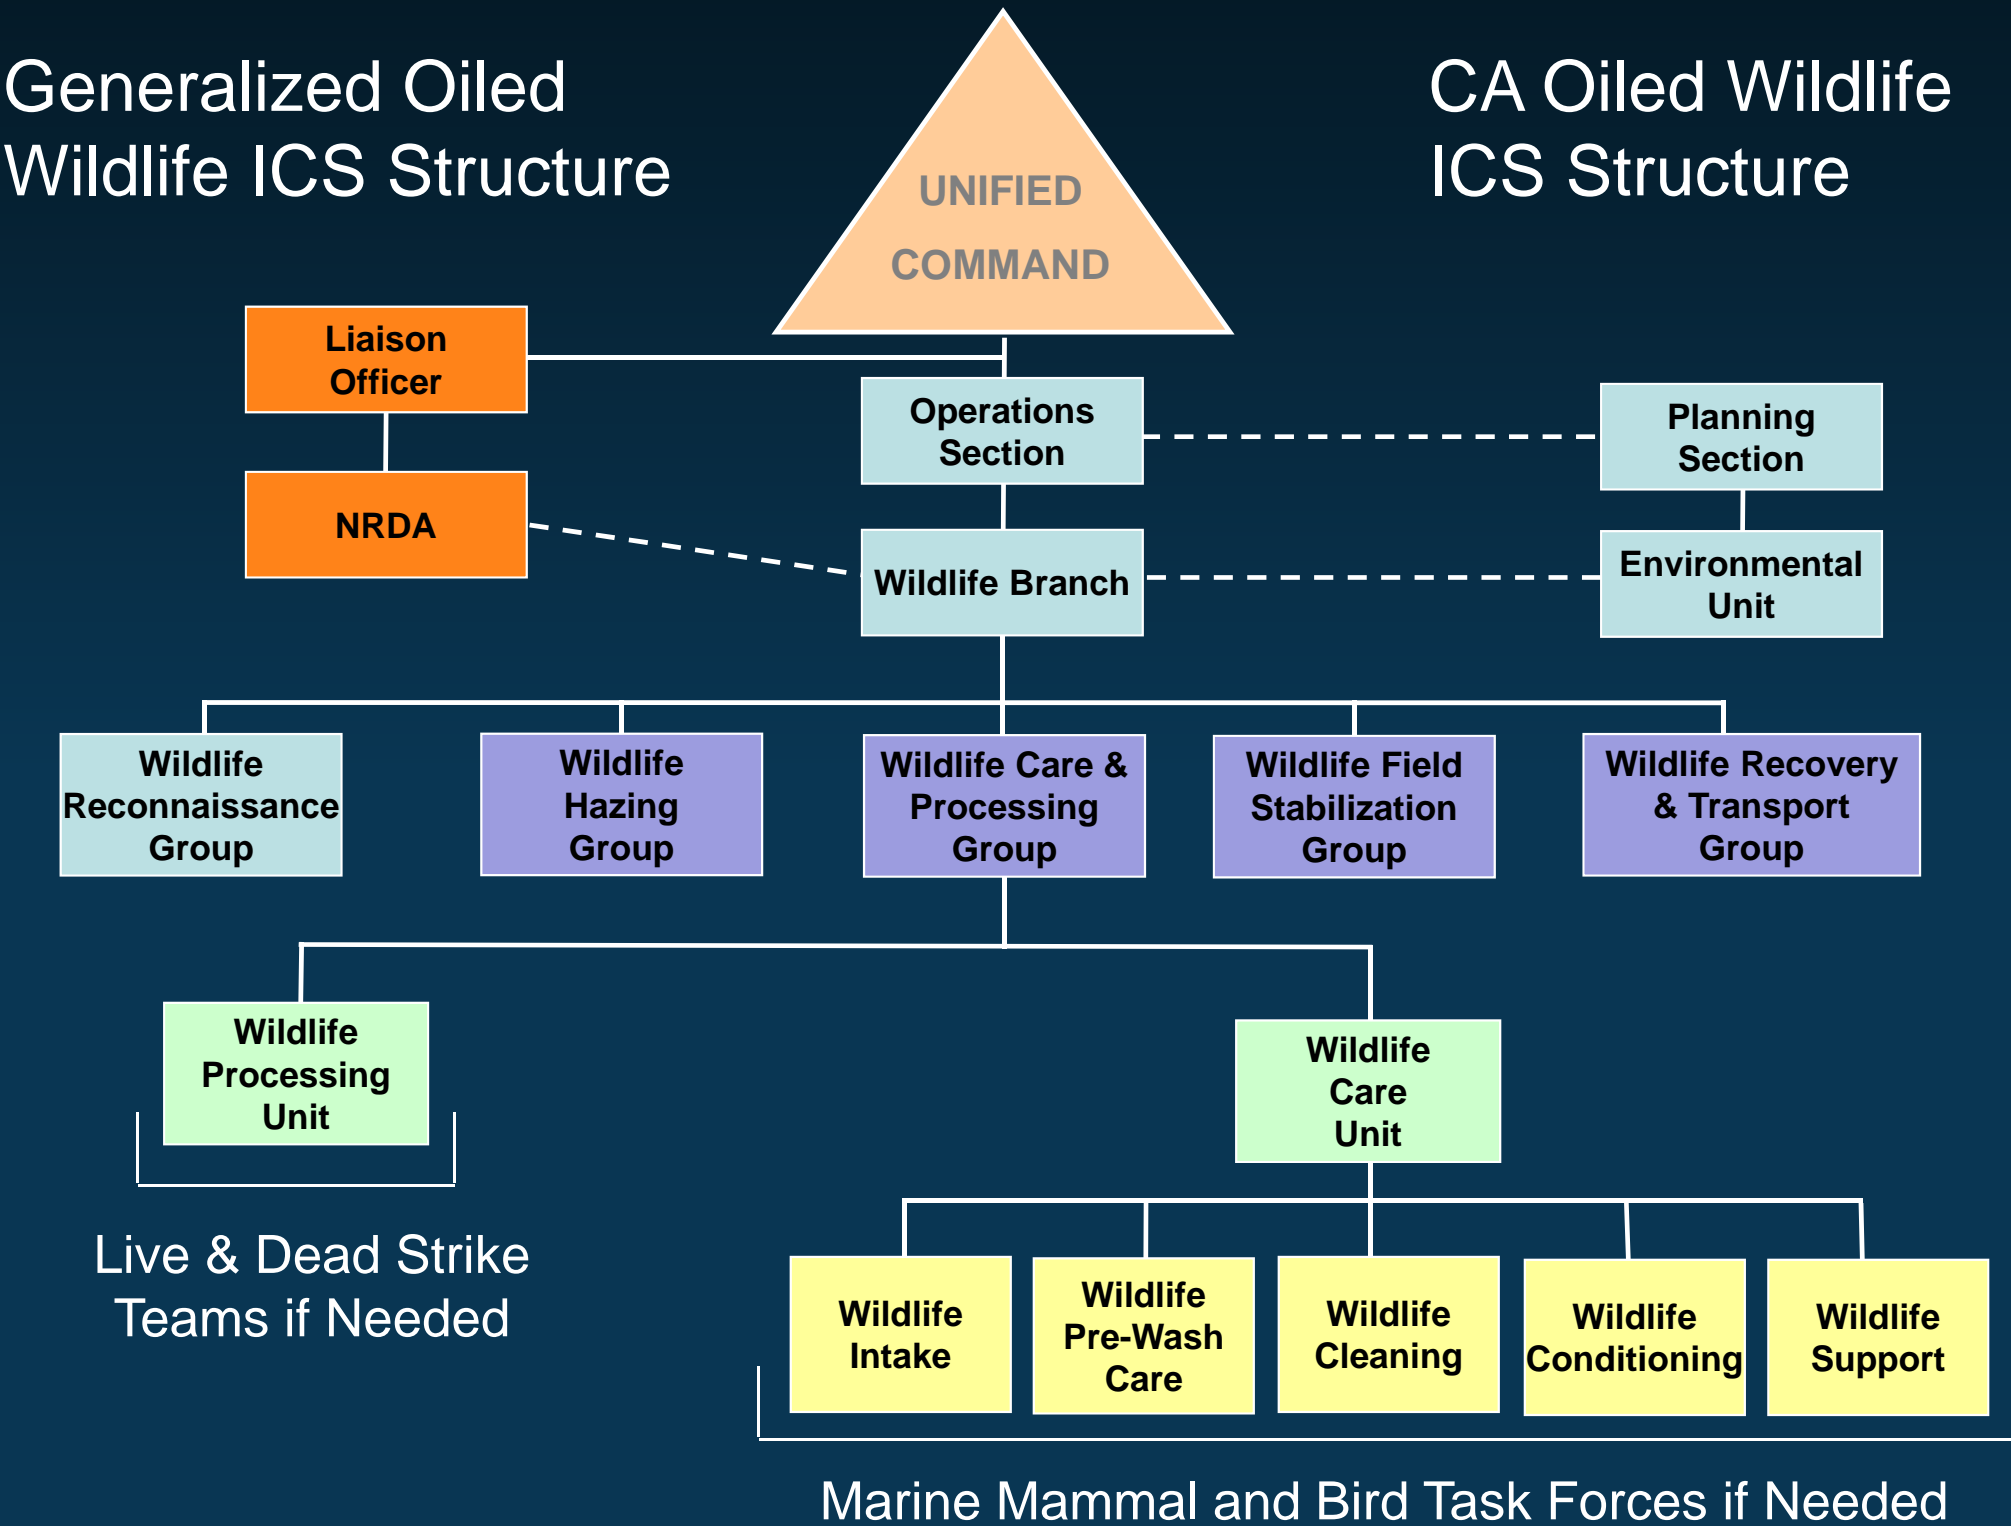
Generalized Oiled Wildlife ICS Structure

CA Oiled Wildlife ICS Structure

UNIFIED COMMAND

Liaison Officer

NRDA

Operations Section

Planning Section

Wildlife Branch

Environmental Unit

Wildlife Reconnaissance Group

Wildlife Hazing Group

Wildlife Care & Processing Group

Wildlife Field Stabilization Group

Wildlife Recovery & Transport Group

Wildlife Processing Unit

Wildlife Care Unit

Live & Dead Strike Teams if Needed

Wildlife Intake

Wildlife Pre-Wash Care

Wildlife Cleaning

Wildlife Conditioning

Wildlife Support

Marine Mammal and Bird Task Forces if Needed